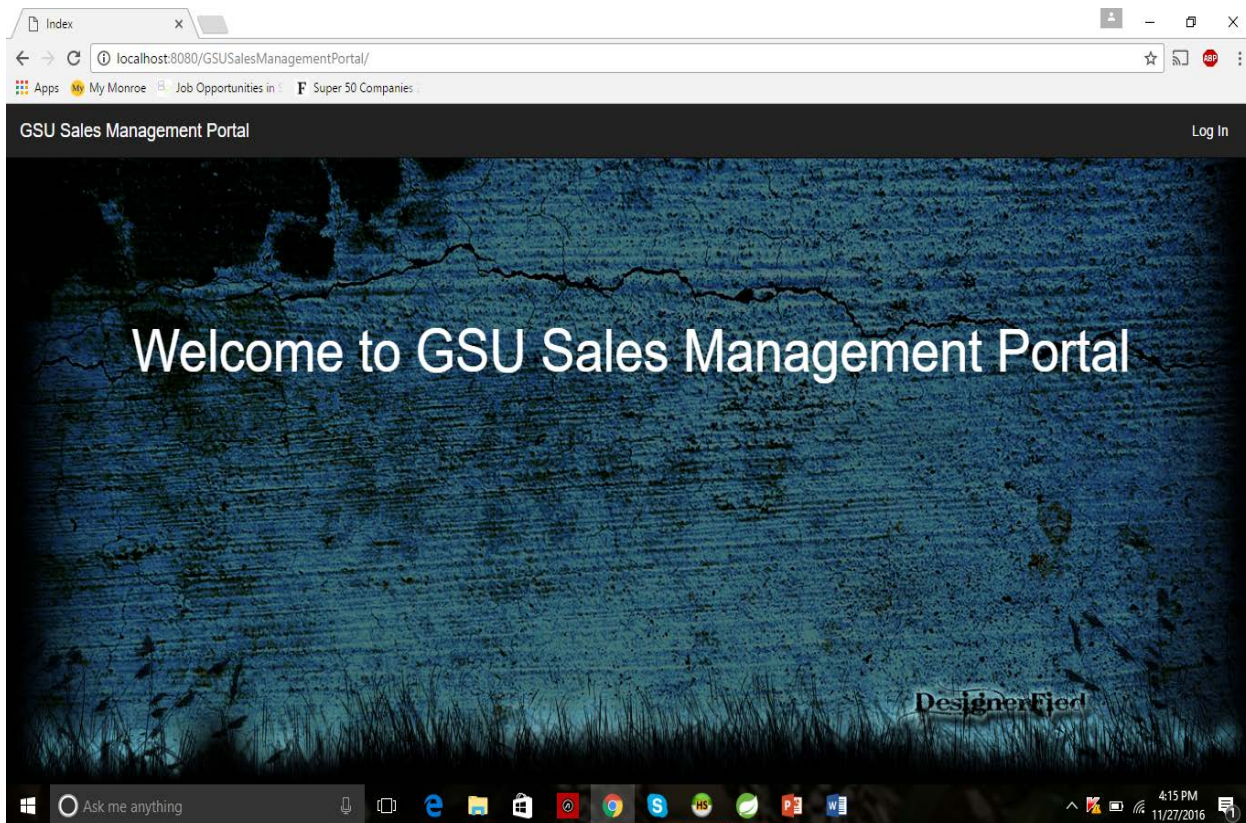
Index ×

localhost:8080/GSUSalesManagementPortal/

Apps My Monroe Job Opportunities in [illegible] Super 50 Companies

GSU Sales Management Portal

Log In

Welcome to GSU Sales Management Portal

DesignerFied

Ask me anything

4:15 PM
11/27/2016